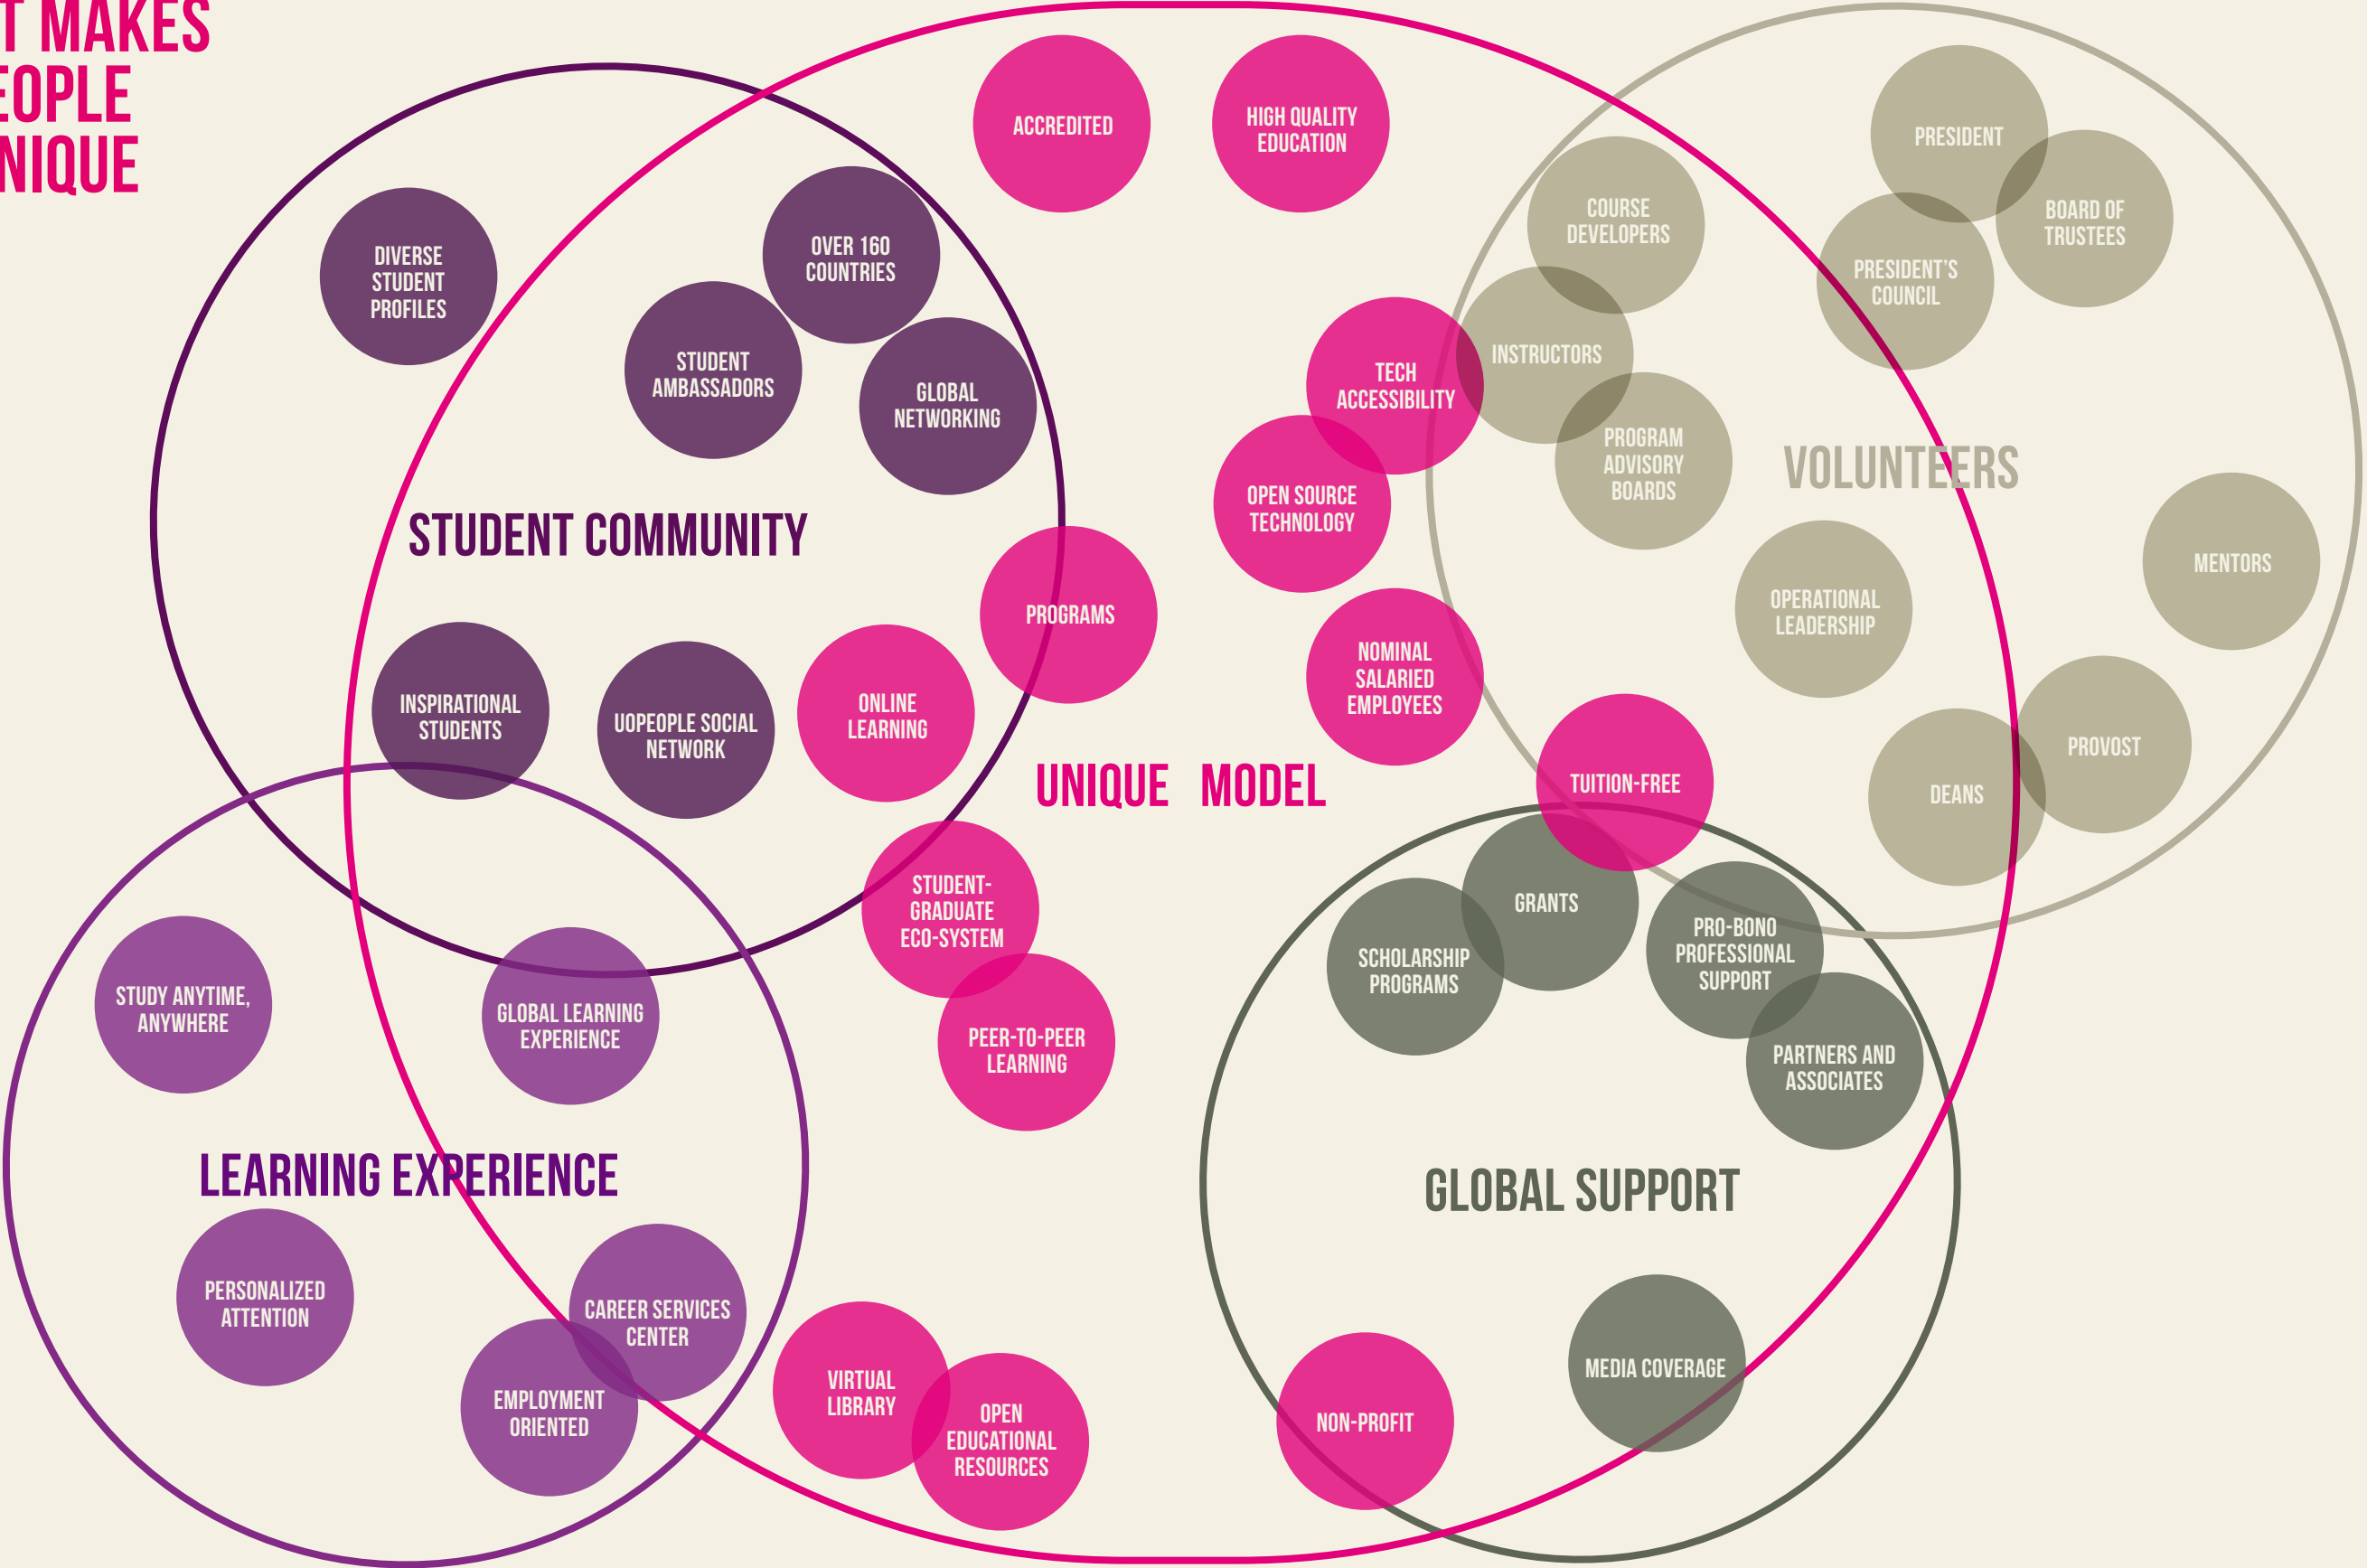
T MAKES
EOPLE
NIQUE

ACCREDITED

HIGH QUALITY EDUCATION

COURSE DEVELOPERS

PRESIDENT

BOARD OF TRUSTEES

PRESIDENT'S COUNCIL

DIVERSE STUDENT PROFILES

OVER 160 COUNTRIES

STUDENT AMBASSADORS

GLOBAL NETWORKING

TECH ACCESSIBILITY

INSTRUCTORS

PROGRAM ADVISORY BOARDS

OPEN SOURCE TECHNOLOGY

VOLUNTEERS

STUDENT COMMUNITY

PROGRAMS

MENTORS

OPERATIONAL LEADERSHIP

NOMINAL SALARIED EMPLOYEES

INSPIRATIONAL STUDENTS

UOPEOPLE SOCIAL NETWORK

ONLINE LEARNING

PROVOST

UNIQUE MODEL

TUITION-FREE

DEANS

STUDENT-GRADUATE ECO-SYSTEM

GRANTS

PRO-BONO PROFESSIONAL SUPPORT

SCHOLARSHIP PROGRAMS

STUDY ANYTIME, ANYWHERE

GLOBAL LEARNING EXPERIENCE

PEER-TO-PEER LEARNING

PARTNERS AND ASSOCIATES

LEARNING EXPERIENCE

GLOBAL SUPPORT

PERSONALIZED ATTENTION

CAREER SERVICES CENTER

MEDIA COVERAGE

VIRTUAL LIBRARY

EMPLOYMENT ORIENTED

OPEN EDUCATIONAL RESOURCES

NON-PROFIT